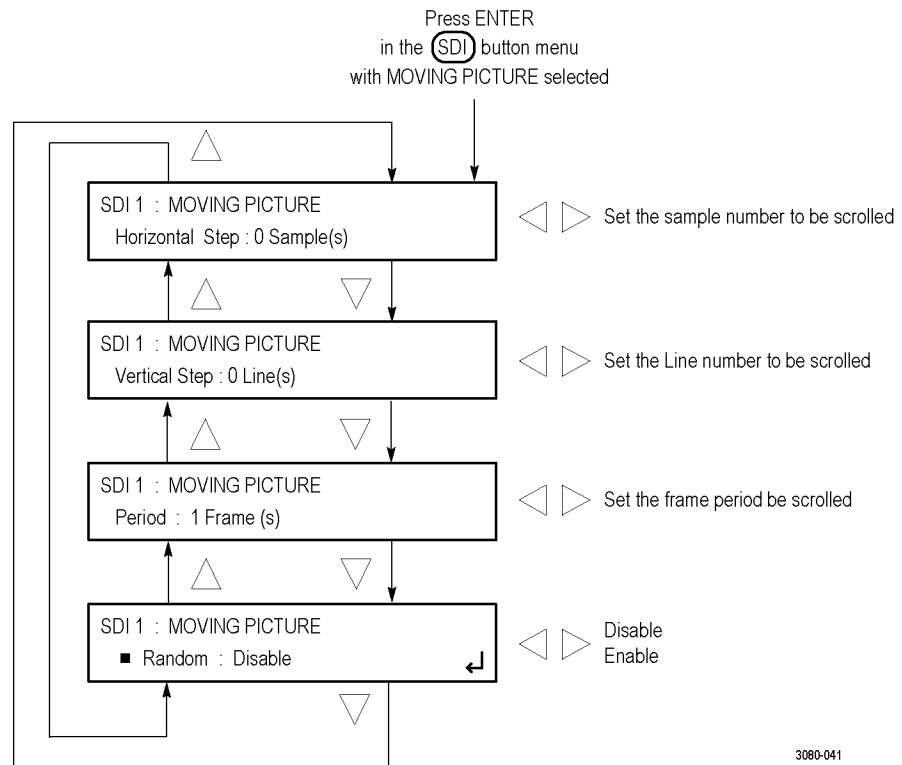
Press ENTER
in the SDI button menu
with MOVING PICTURE selected

SDI 1 : MOVING PICTURE
Horizontal Step : 0 Sample(s)

Set the sample number to be scrolled

SDI 1 : MOVING PICTURE
Vertical Step : 0 Line(s)

Set the Line number to be scrolled

SDI 1 : MOVING PICTURE
Period : 1 Frame (s)

Set the frame period be scrolled

SDI 1 : MOVING PICTURE
■ Random : Disable

Disable
Enable

3080-041